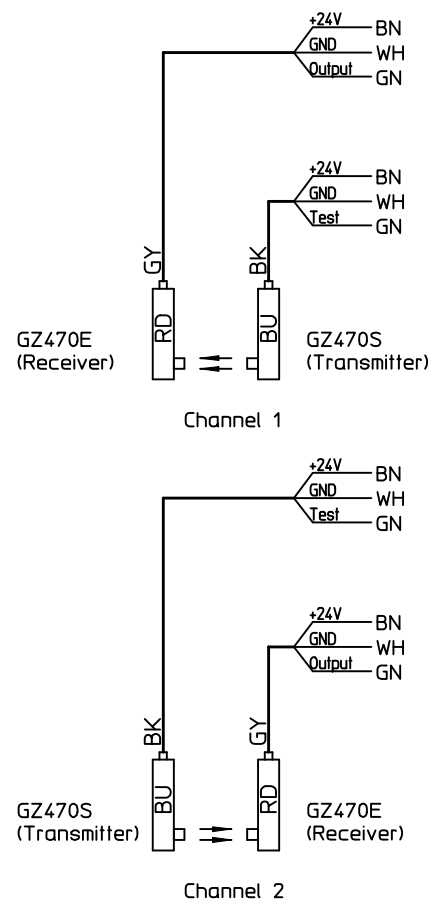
+24V BN
GND WH
Output GN

+24V BN
GND WH
Test GN

GY
BK
RD
BU

GZ470E
(Receiver)

GZ470S
(Transmitter)

Channel 1

+24V BN
GND WH
Test GN

+24V BN
GND WH
Output GN

BK
GY
BU
RD

GZ470S
(Transmitter)

GZ470E
(Receiver)

Channel 2